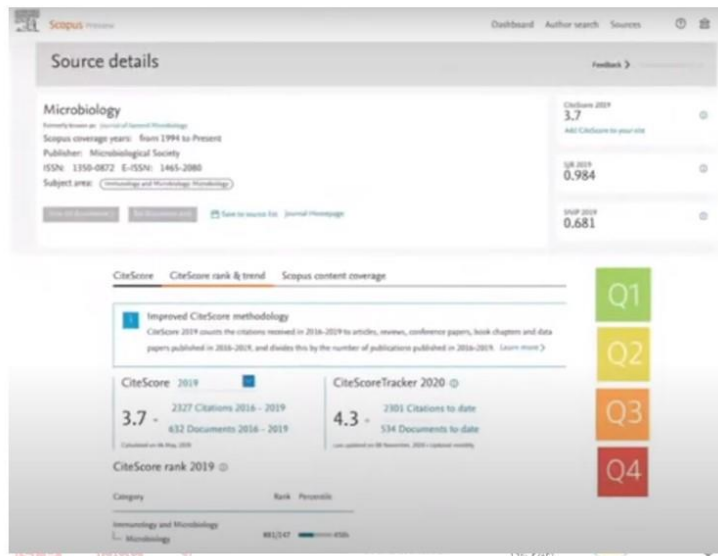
Scopus Preview

Dashboard Author search Sources

Source details

Feedback >

Microbiology

Formerly known as: Journal of General Microbiology

Scopus coverage years: from 1994 to Present

Publisher: Microbiological Society

ISSN: 1350-0872 E-ISSN: 1465-2080

Subject area: Immunology and Microbiology: Microbiology

Save to source list Journal Homepage

CiteScore 2019
3.7
Add CiteScore to your site

SJR 2019
0.984

SNIP 2019
0.681

CiteScore CiteScore rank & trend Scopus content coverage

Improved CiteScore methodology

CiteScore 2019 counts the citations received in 2016-2019 to articles, reviews, conference papers, book chapters and data papers published in 2016-2019, and divides this by the number of publications published in 2016-2019. Learn more >

CiteScore 2019

3.7 = 2327 Citations 2016 - 2019 / 632 Documents 2016 - 2019

Calculated on 06 May, 2020

CiteScoreTracker 2020

4.3 = 2301 Citations to date / 534 Documents to date

Last updated on 08 November, 2020 • Updated monthly

CiteScore rank 2019

Category Rank Percentile

Immunology and Microbiology
Microbiology #81/147 45th

Q1

Q2

Q3

Q4